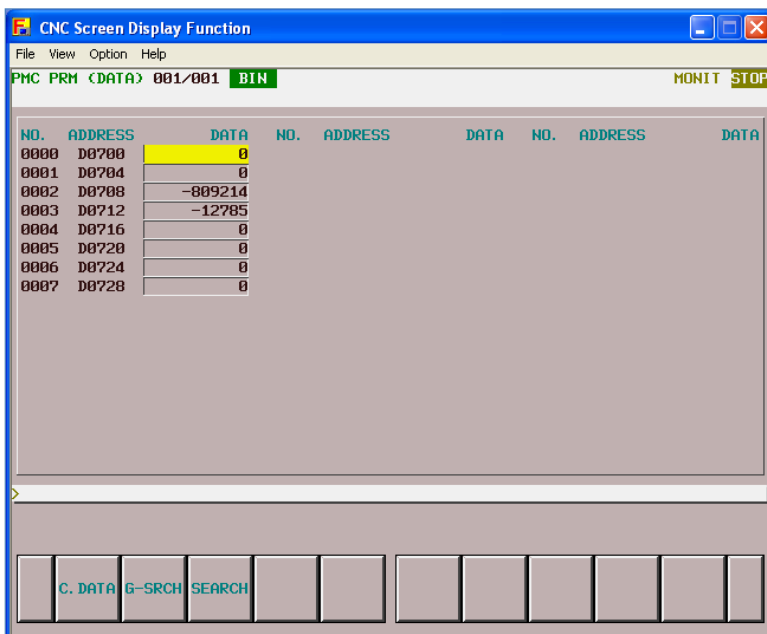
CNC Screen Display Function

File View Option Help

PMC PRM (DATA) 001/001 BIN MONIT STOP

| NO. | ADDRESS | DATA | NO. | ADDRESS | DATA | NO. | ADDRESS | DATA |
|---|---|---|---|---|---|---|---|---|
| 0000 | D0700 | 0 | | | | | | |
| 0001 | D0704 | 0 | | | | | | |
| 0002 | D0708 | -809214 | | | | | | |
| 0003 | D0712 | -12785 | | | | | | |
| 0004 | D0716 | 0 | | | | | | |
| 0005 | D0720 | 0 | | | | | | |
| 0006 | D0724 | 0 | | | | | | |
| 0007 | D0728 | 0 | | | | | | |

>

C.DATA G-SRCH SEARCH